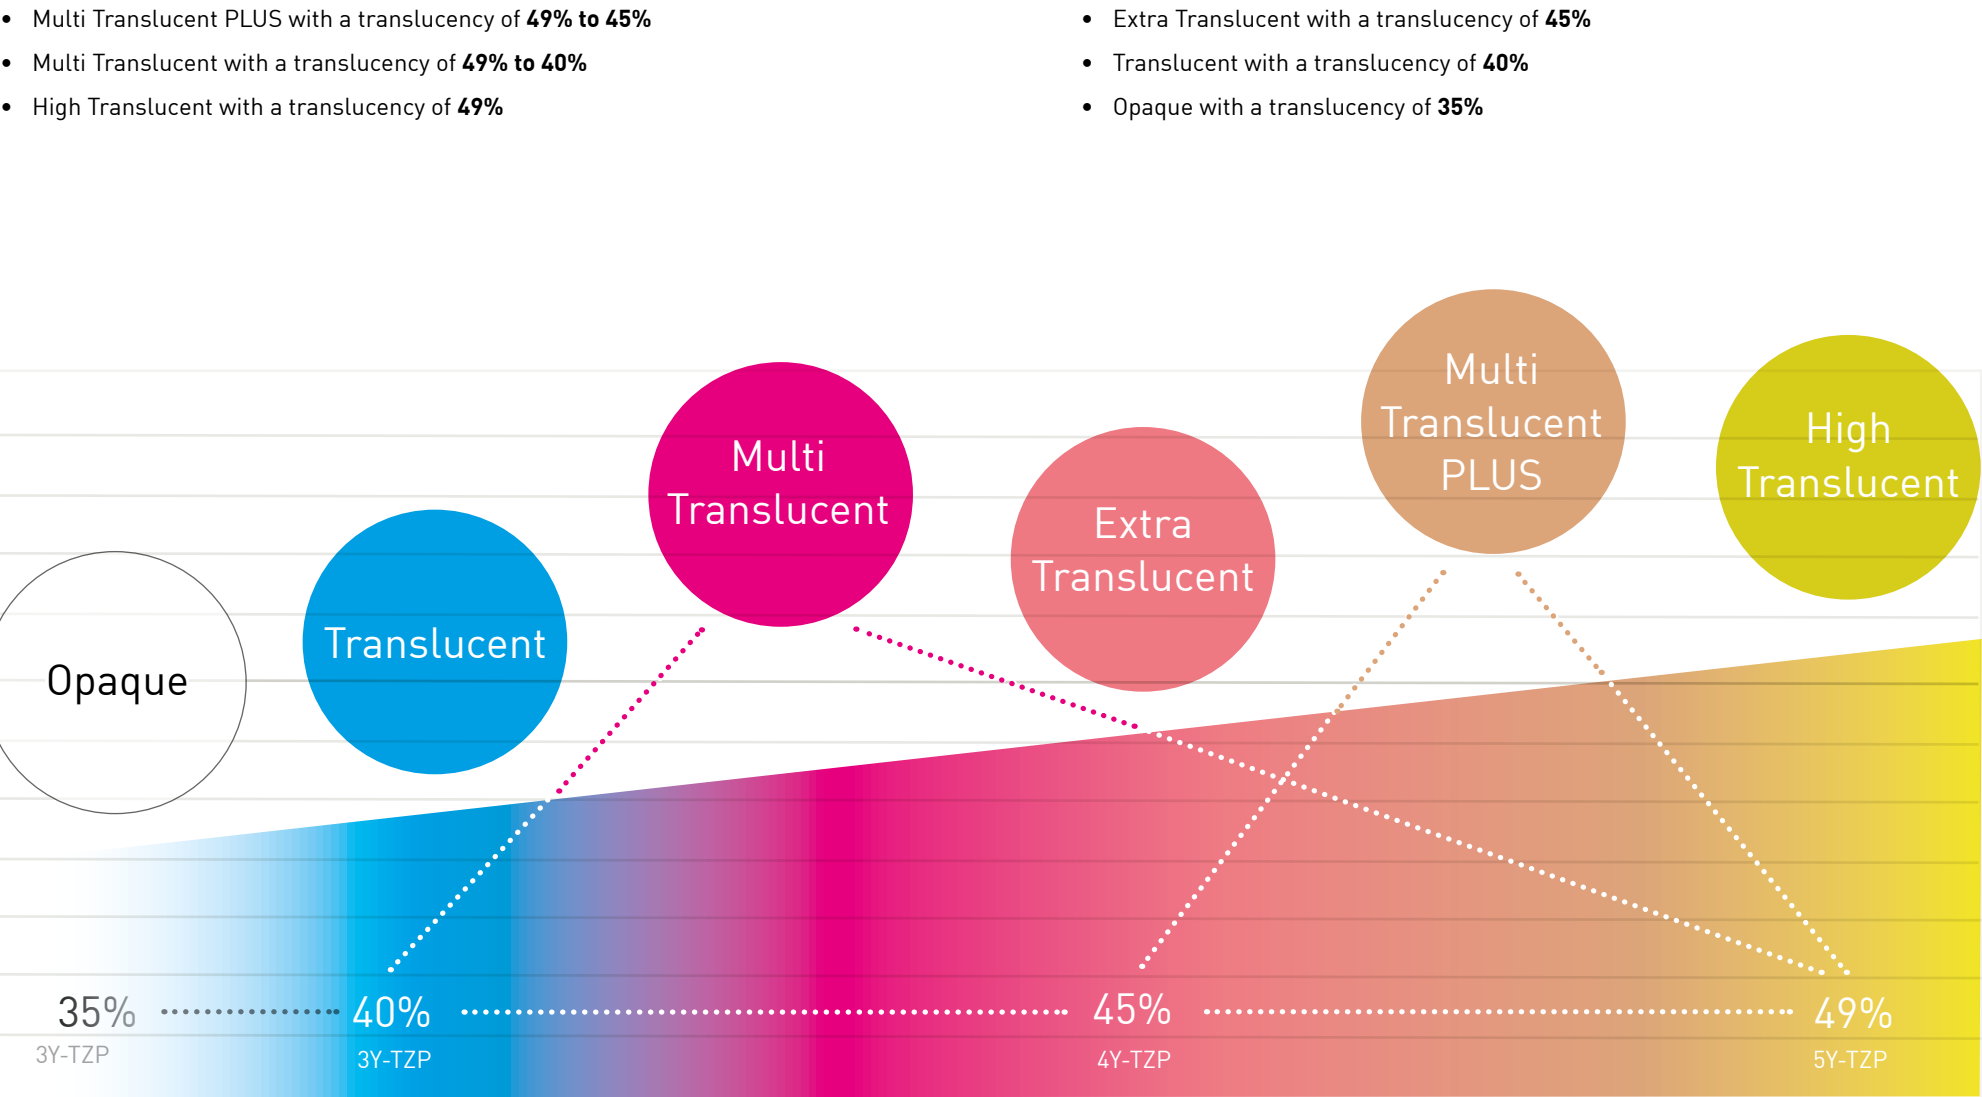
- Multi Translucent PLUS with a translucency of **49% to 45%**
- Multi Translucent with a translucency of **49% to 40%**
- High Translucent with a translucency of **49%**

- Extra Translucent with a translucency of **45%**
- Translucent with a translucency of **40%**
- Opaque with a translucency of **35%**

Opaque

Translucent

Multi Translucent

Extra Translucent

Multi Translucent PLUS

High Translucent

35%
3Y-TZP

40%
3Y-TZP

45%
4Y-TZP

49%
5Y-TZP